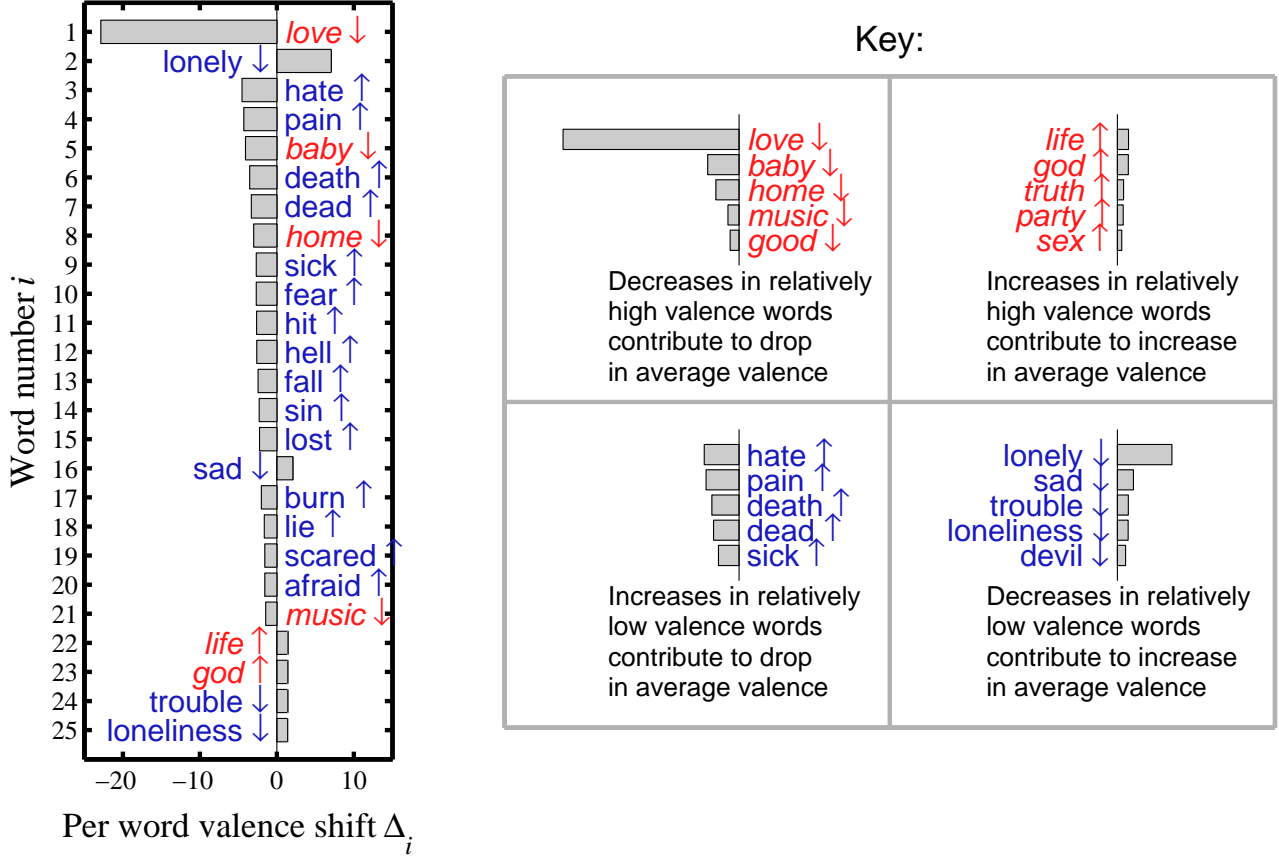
| Word number $i$ | Word |
|---|---|
| 1 | love ↓ |
| 2 | lonely ↓ |
| 3 | hate ↑ |
| 4 | pain ↑ |
| 5 | baby ↓ |
| 6 | death ↑ |
| 7 | dead ↑ |
| 8 | home ↓ |
| 9 | sick ↑ |
| 10 | fear ↑ |
| 11 | hit ↑ |
| 12 | hell ↑ |
| 13 | fall ↑ |
| 14 | sin ↑ |
| 15 | lost ↑ |
| 16 | sad ↓ |
| 17 | burn ↑ |
| 18 | lie ↑ |
| 19 | scared ↑ |
| 20 | afraid ↑ |
| 21 | music ↓ |
| 22 | life ↑ |
| 23 | god ↑ |
| 24 | trouble ↓ |
| 25 | loneliness ↓ |

−20 −10 0 10

Per word valence shift $\Delta_i$

Key:

love ↓
baby ↓
home ↓
music ↓
good ↓
Decreases in relatively high valence words contribute to drop in average valence

life ↑
god ↑
truth ↑
party ↑
sex ↑
Increases in relatively high valence words contribute to increase in average valence

hate ↑
pain ↑
death ↑
dead ↑
sick ↑
Increases in relatively low valence words contribute to drop in average valence

lonely ↓
sad ↓
trouble ↓
loneliness ↓
devil ↓
Decreases in relatively low valence words contribute to increase in average valence